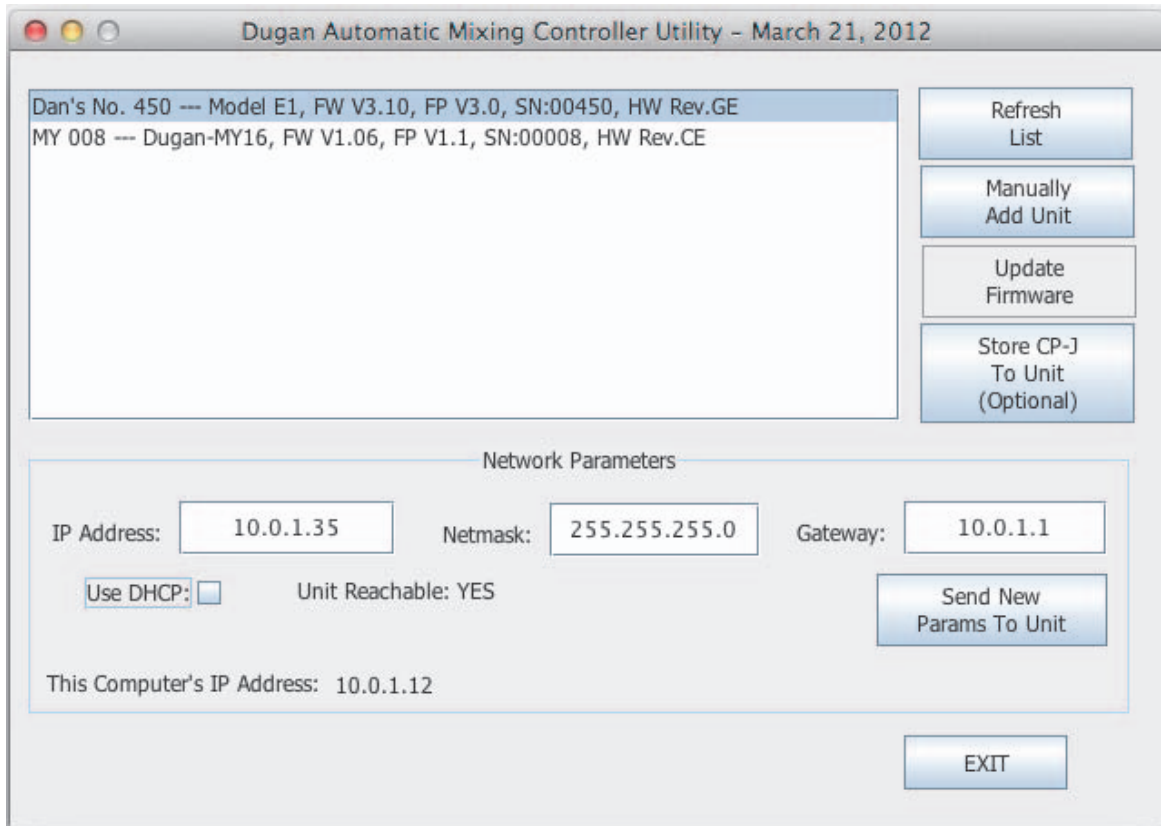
Dugan Automatic Mixing Controller Utility - March 21, 2012

Dan's No. 450 --- Model E1, FW V3.10, FP V3.0, SN:00450, HW Rev.GE
MY 008 --- Dugan-MY16, FW V1.06, FP V1.1, SN:00008, HW Rev.CE

Refresh List

Manually Add Unit

Update Firmware

Store CP-J To Unit (Optional)

Network Parameters

IP Address: 10.0.1.35

Netmask: 255.255.255.0

Gateway: 10.0.1.1

Use DHCP:

Unit Reachable: YES

Send New Params To Unit

This Computer's IP Address: 10.0.1.12

EXIT